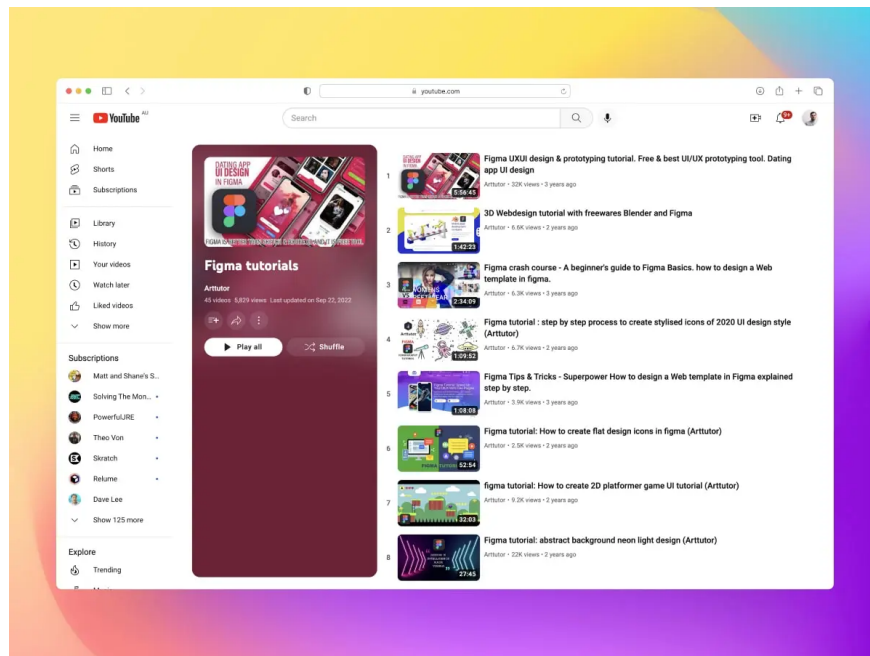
youtube.com

YouTube AU

Search

9+

Home
Shorts
Subscriptions

Library
History
Your videos
Watch later
Liked videos
Show more

Subscriptions
Matt and Shane's S...
Solving The Mon...
PowerfulJRE
Theo Von
Skratch
Relume
Dave Lee
Show 125 more

Explore
Trending

DATING APP UI DESIGN IN FIGMA

Figma tutorials

Arttutor
45 videos 5,829 views Last updated on Sep 22, 2022

Play all
Shuffle

1
5:56:45
Figma UXUI design & prototyping tutorial. Free & best UI/UX prototyping tool. Dating app UI design
Arttutor • 32K views • 3 years ago

2
1:42:23
3D Webdesign tutorial with freewares Blender and Figma
Arttutor • 6.6K views • 2 years ago

3
2:34:09
Figma crash course - A beginner's guide to Figma Basics. how to design a Web template in figma.
Arttutor • 6.3K views • 3 years ago

4
1:09:52
Figma tutorial : step by step process to create stylised icons of 2020 UI design style (Arttutor)
Arttutor • 6.7K views • 2 years ago

5
1:08:08
Figma Tips & Tricks - Superpower How to design a Web template in Figma explained step by step.
Arttutor • 3.9K views • 3 years ago

6
52:54
Figma tutorial: How to create flat design icons in figma (Arttutor)
Arttutor • 2.5K views • 2 years ago

7
32:03
figma tutorial: How to create 2D platformer game UI tutorial (Arttutor)
Arttutor • 9.2K views • 2 years ago

8
27:45
Figma tutorial: abstract background neon light design (Arttutor)
Arttutor • 22K views • 2 years ago